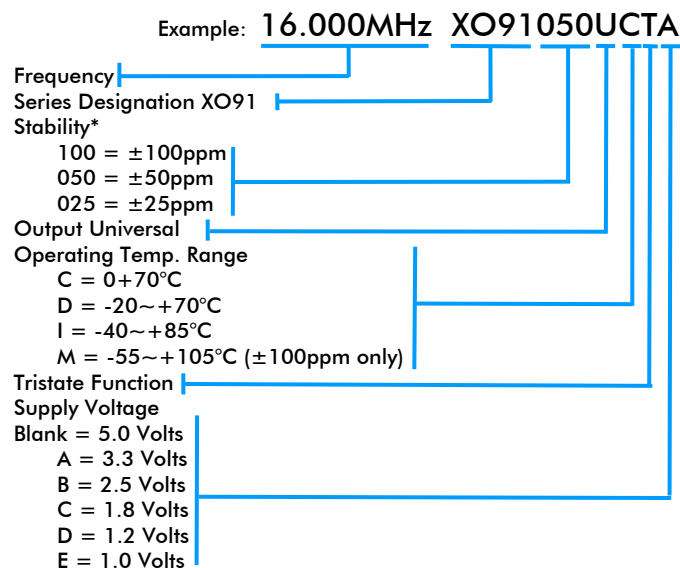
Example: 16.000MHz XO91050UCTA

Frequency
Series Designation XO91
Stability*
100 = ±100ppm
050 = ±50ppm
025 = ±25ppm
Output Universal
Operating Temp. Range
C = 0+70°C
D = -20~+70°C
I = -40~+85°C
M = -55~+105°C (±100ppm only)
Tristate Function
Supply Voltage
Blank = 5.0 Volts
A = 3.3 Volts
B = 2.5 Volts
C = 1.8 Volts
D = 1.2 Volts
E = 1.0 Volts